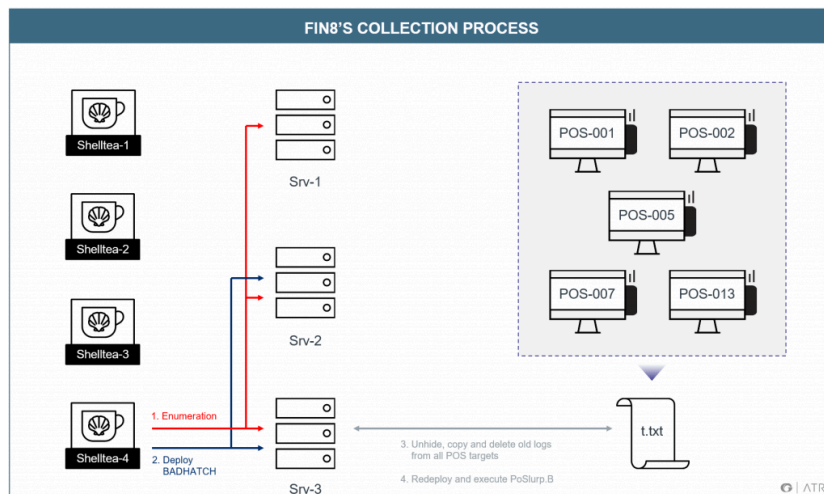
FIN8'S COLLECTION PROCESS

Shelltea-1

Shelltea-2

Shelltea-3

Shelltea-4

1. Enumeration

2. Deploy BADHATCH

Srv-1

Srv-2

Srv-3

POS-001

POS-002

POS-005

POS-007

POS-013

t.txt

3. Unhide, copy and delete old logs from all POS targets

4. Redeploy and execute PoSlurp.B

ATR